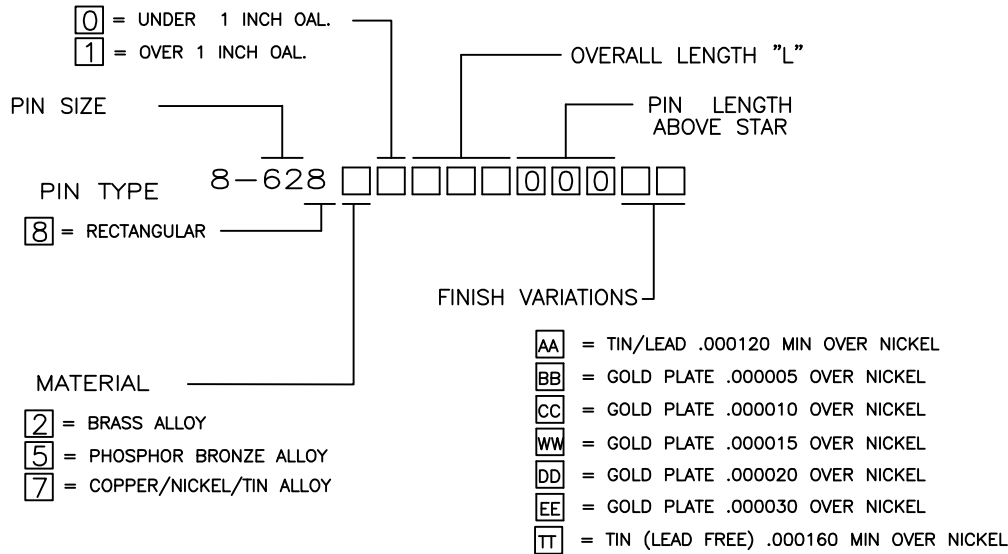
0 = UNDER 1 INCH OAL.
1 = OVER 1 INCH OAL.

OVERALL LENGTH "L"

PIN SIZE

PIN LENGTH ABOVE STAR

8–628 □□□□□000□□

PIN TYPE
8 = RECTANGULAR

FINISH VARIATIONS

AA = TIN/LEAD .000120 MIN OVER NICKEL
BB = GOLD PLATE .000005 OVER NICKEL
CC = GOLD PLATE .000010 OVER NICKEL
WW = GOLD PLATE .000015 OVER NICKEL
DD = GOLD PLATE .000020 OVER NICKEL
EE = GOLD PLATE .000030 OVER NICKEL
TT = TIN (LEAD FREE) .000160 MIN OVER NICKEL

MATERIAL
2 = BRASS ALLOY
5 = PHOSPHOR BRONZE ALLOY
7 = COPPER/NICKEL/TIN ALLOY